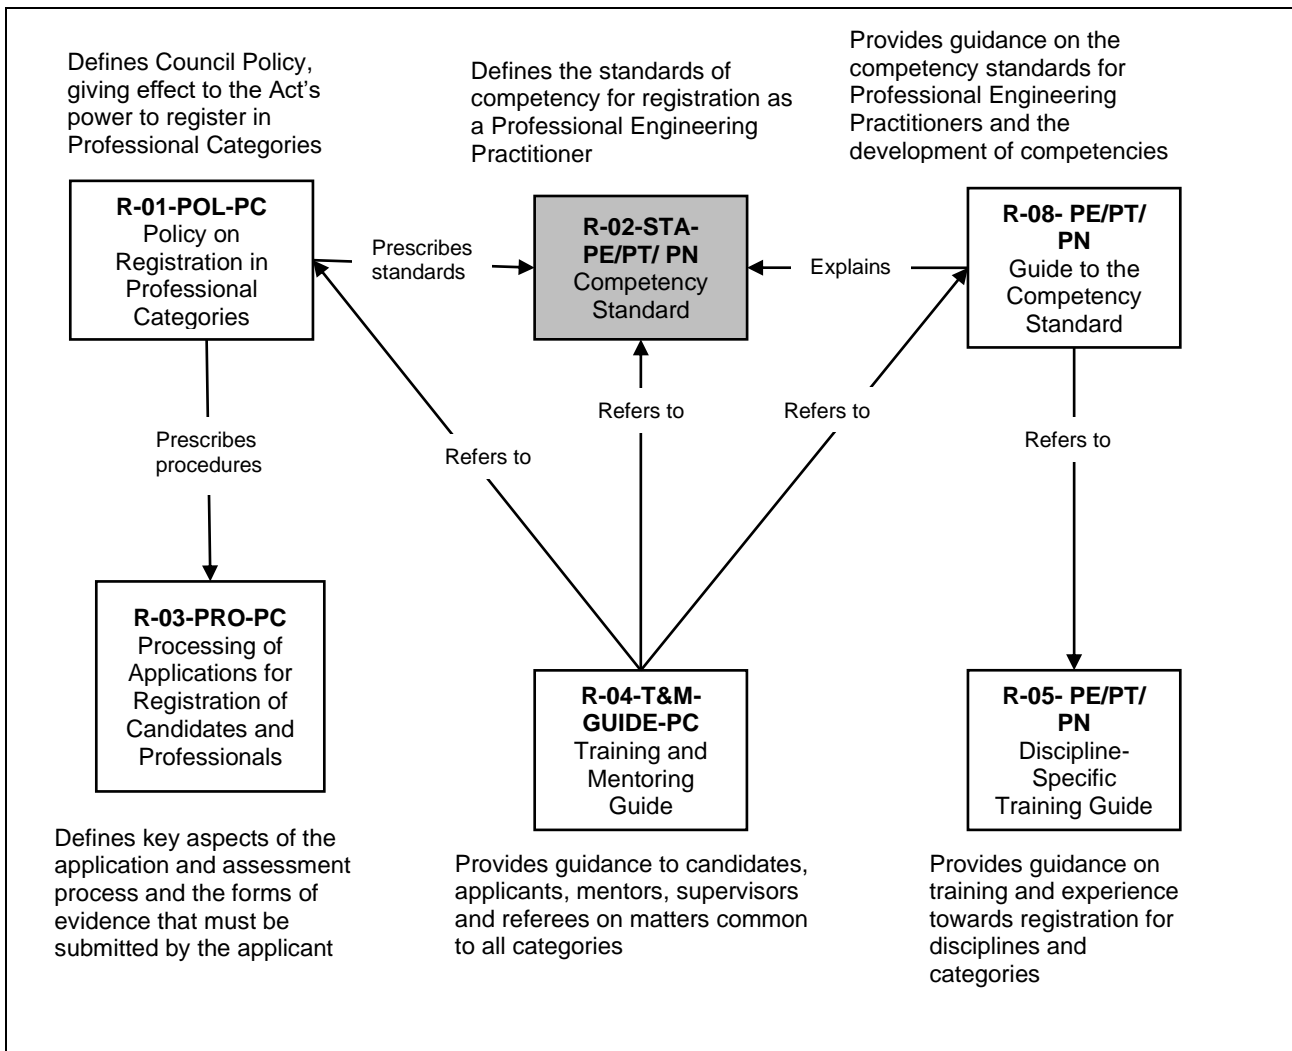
Defines Council Policy, giving effect to the Act's power to register in Professional Categories

Defines the standards of competency for registration as a Professional Engineering Practitioner

Provides guidance on the competency standards for Professional Engineering Practitioners and the development of competencies

**R-01-POL-PC**
Policy on Registration in Professional Categories

Prescribes standards

**R-02-STA-PE/PT/ PN**
Competency Standard

Explains

**R-08- PE/PT/ PN**
Guide to the Competency Standard

Prescribes procedures

Refers to

Refers to

Refers to

Refers to

**R-03-PRO-PC**
Processing of Applications for Registration of Candidates and Professionals

**R-04-T&M-GUIDE-PC**
Training and Mentoring Guide

**R-05- PE/PT/ PN**
Discipline-Specific Training Guide

Defines key aspects of the application and assessment process and the forms of evidence that must be submitted by the applicant

Provides guidance to candidates, applicants, mentors, supervisors and referees on matters common to all categories

Provides guidance on training and experience towards registration for disciplines and categories